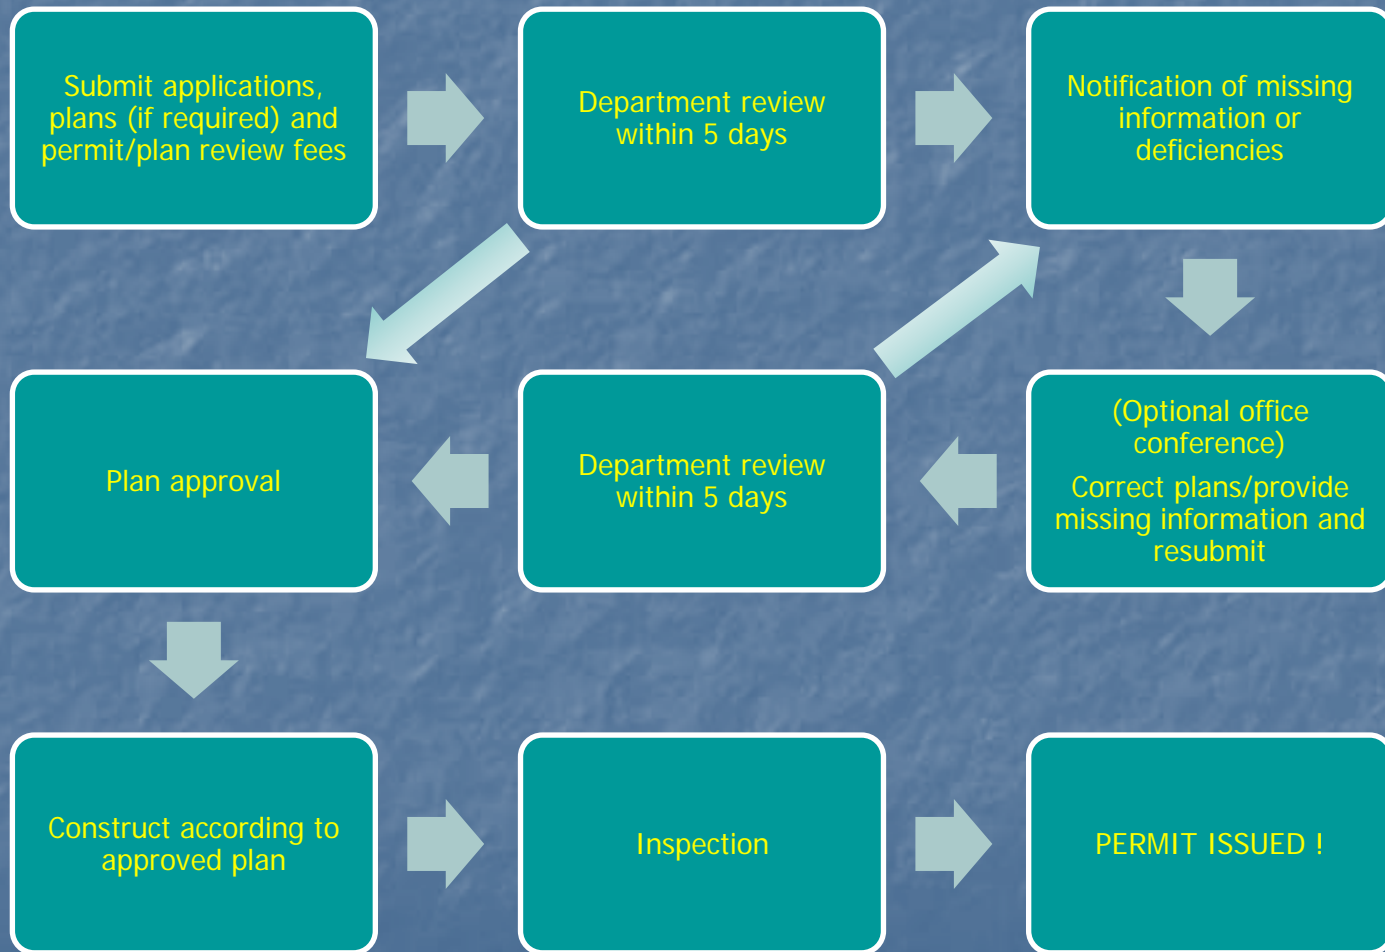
Submit applications, plans (if required) and permit/plan review fees

Department review within 5 days

Notification of missing information or deficiencies

Plan approval

Department review within 5 days

(Optional office conference)

Correct plans/provide missing information and resubmit

Construct according to approved plan

Inspection

PERMIT ISSUED !